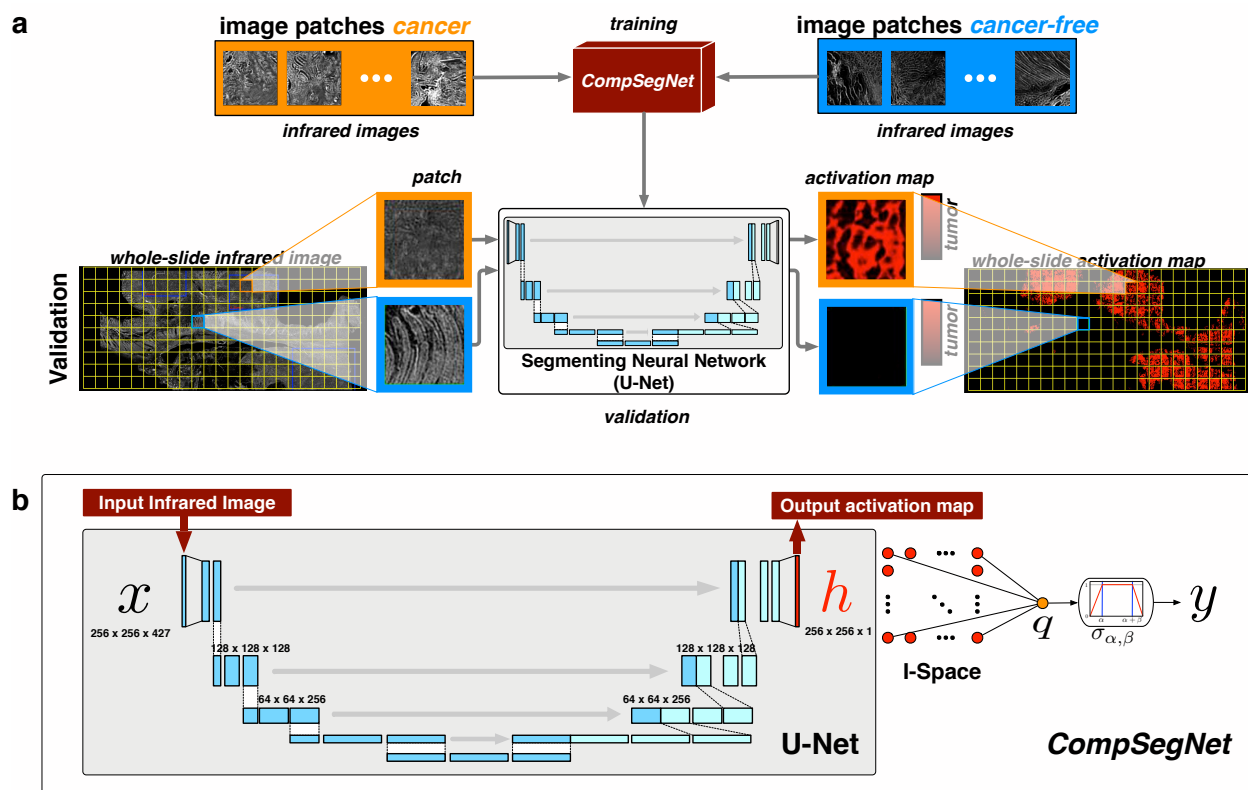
a

image patches cancer

training

image patches cancer-free

CompSegNet

infrared images

infrared images

patch

activation map

whole-slide infrared image

tumor

whole-slide activation map

Validation

tumor

Segmenting Neural Network (U-Net)

validation

b

Input Infrared Image

Output activation map

$x$

256 x 256 x 427

$h$

256 x 256 x 1

128 x 128 x 128

128 x 128 x 128

64 x 64 x 256

64 x 64 x 256

$q$

$\alpha$ $\alpha+\beta$

$\sigma_{\alpha,\beta}$

$y$

I-Space

U-Net

CompSegNet